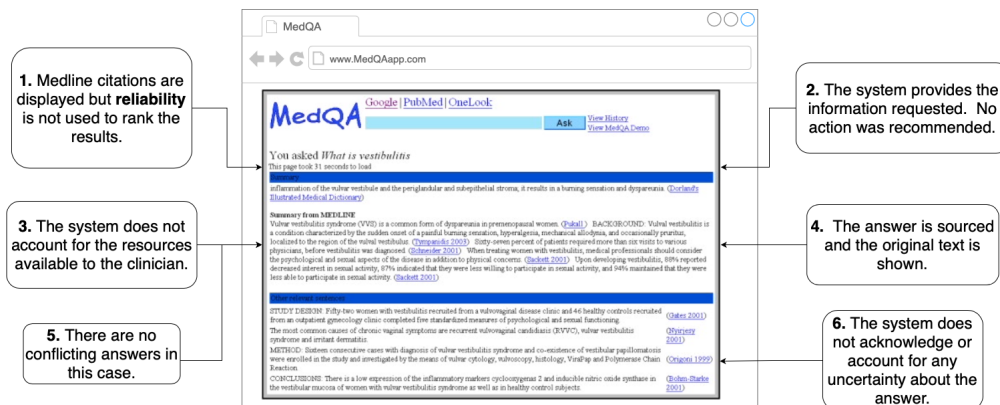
MedQA

www.MedQAapp.com

1. Medline citations are displayed but **reliability** is not used to rank the results.

2. The system provides the information requested. No action was recommended.

3. The system does not account for the resources available to the clinician.

4. The answer is sourced and the original text is shown.

5. There are no conflicting answers in this case.

6. The system does not acknowledge or account for any uncertainty about the answer.

MedQA

Google | PubMed | OneLook

Ask

View History
View MedQA Demo

You asked *What is vestibulitis*

This page took 31 seconds to load

Summary

inflammation of the vulvar vestibule and the periglandular and subepithelial stroma; it results in a burning sensation and dyspareunia. (Dorland's Illustrated Medical Dictionary)

Summary from MEDLINE

Vulvar vestibulitis syndrome (VVS) is a common form of dyspareunia in premenopausal women. (Pukall) BACKGROUND: Vulval vestibulitis is a condition characterized by the sudden onset of a painful burning sensation, hyperalgesia, mechanical allodynia, and occasionally pruritus, localized to the region of the vulval vestibule. (Tympanidis 2003) Sixty-seven percent of patients required more than six visits to various physicians, before vestibulitis was diagnosed. (Bohmeder 2001) When treating women with vestibulitis, medical professionals should consider the psychological and sexual aspects of the disease in addition to physical concerns. (Beckett 2001) Upon developing vestibulitis, 88% reported decreased interest in sexual activity, 87% indicated that they were less willing to participate in sexual activity, and 94% maintained that they were less able to participate in sexual activity. (Beckett 2001)

Other relevant sentences

STUDY DESIGN: Fifty-two women with vestibulitis recruited from a vulvovaginal disease clinic and 46 healthy controls recruited from an outpatient gynecology clinic completed five standardized measures of psychological and sexual functioning. (Gates 2001)

The most common causes of chronic vaginal symptoms are recurrent vulvovaginal candidiasis (RVVC), vulvar vestibulitis syndrome and irritant dermatitis. (Nyirjesy 2001)

METHOD: Sixteen consecutive cases with diagnosis of vulvar vestibulitis syndrome and co-existence of vestibular papillomatosis were enrolled in the study and investigated by the means of vulvar cytology, vulvoscopy, histology, ViraPap and Polymerase Chain Reaction. (Origoni 1999)

CONCLUSIONS: There is a low expression of the inflammatory markers cyclooxygenase 2 and inducible nitric oxide synthase in the vestibular mucosa of women with vulvar vestibulitis syndrome as well as in healthy control subjects. (Bohm-Starke 2001)